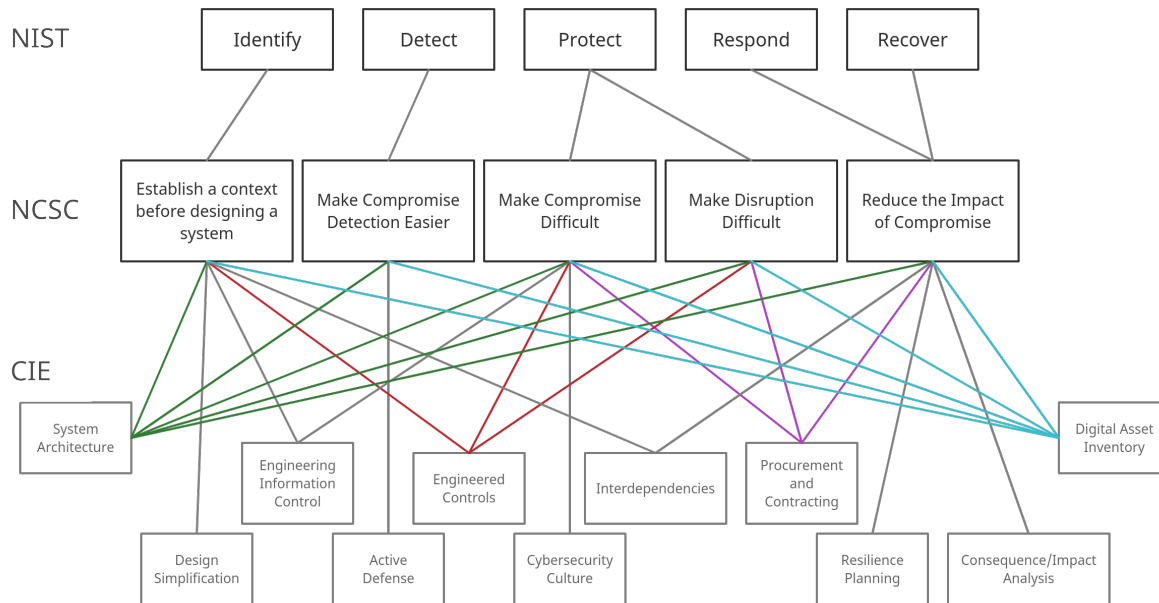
NIST

Identify

Detect

Protect

Respond

Recover

NCSC

Establish a context before designing a system

Make Compromise Detection Easier

Make Compromise Difficult

Make Disruption Difficult

Reduce the Impact of Compromise

CIE

System Architecture

Engineering Information Control

Engineered Controls

Interdependencies

Procurement and Contracting

Digital Asset Inventory

Design Simplification

Active Defense

Cybersecurity Culture

Resilience Planning

Consequence/Impact Analysis